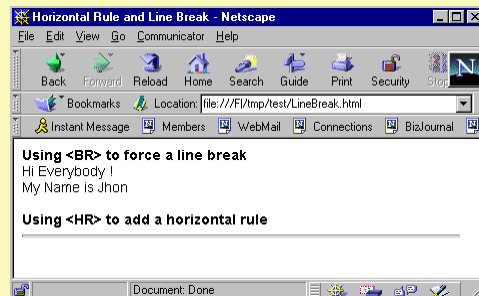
Horizontal Rule and Line Break - Netscape

File Edit View Go Communicator Help

Back Forward Reload Home Search Guide Print Security Stop

Bookmarks Location: file:///F|/tmp/test/LineBreak.html

Instant Message Members WebMail Connections BizJournal

**Using <BR> to force a line break**
Hi Everybody !
My Name is Jhon

**Using <HR> to add a horizontal rule**

Document: Done